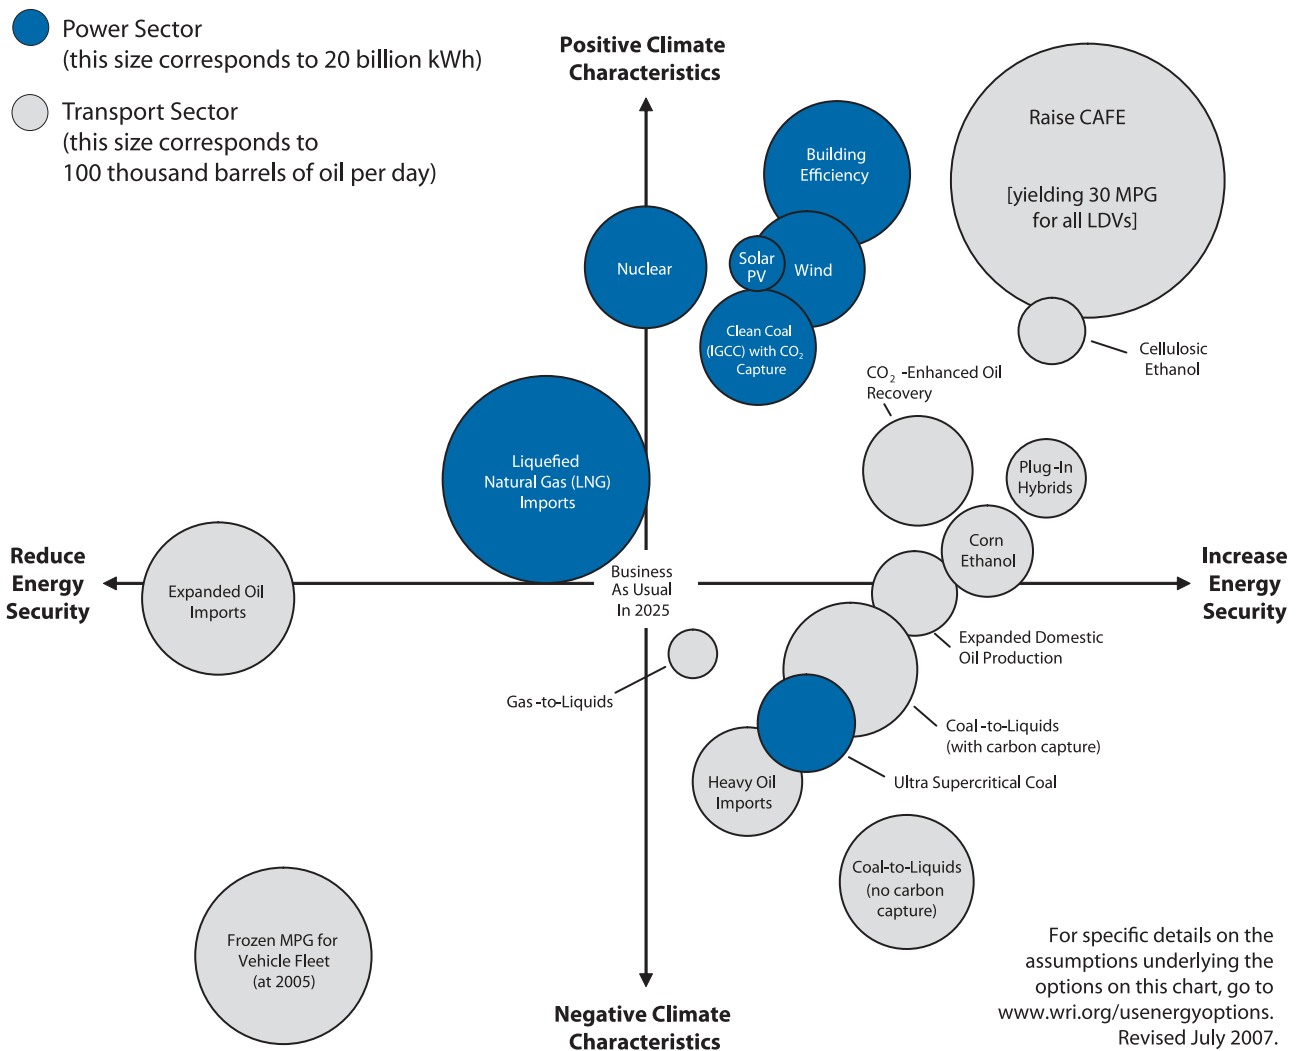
Power Sector
(this size corresponds to 20 billion kWh)

Transport Sector
(this size corresponds to 100 thousand barrels of oil per day)

Positive Climate Characteristics

Building Efficiency

Raise CAFE

[yielding 30 MPG for all LDVs]

Nuclear

Solar PV

Wind

Clean Coal (IGCC) with $CO_2$ Capture

Cellulosic Ethanol

$CO_2$ -Enhanced Oil Recovery

Liquefied Natural Gas (LNG) Imports

Plug-In Hybrids

Corn Ethanol

Reduce Energy Security

Expanded Oil Imports

Business As Usual In 2025

Increase Energy Security

Expanded Domestic Oil Production

Gas-to-Liquids

Coal-to-Liquids (with carbon capture)

Heavy Oil Imports

Ultra Supercritical Coal

Coal-to-Liquids (no carbon capture)

Frozen MPG for Vehicle Fleet (at 2005)

For specific details on the assumptions underlying the options on this chart, go to www.wri.org/usenergyoptions. Revised July 2007.

Negative Climate Characteristics